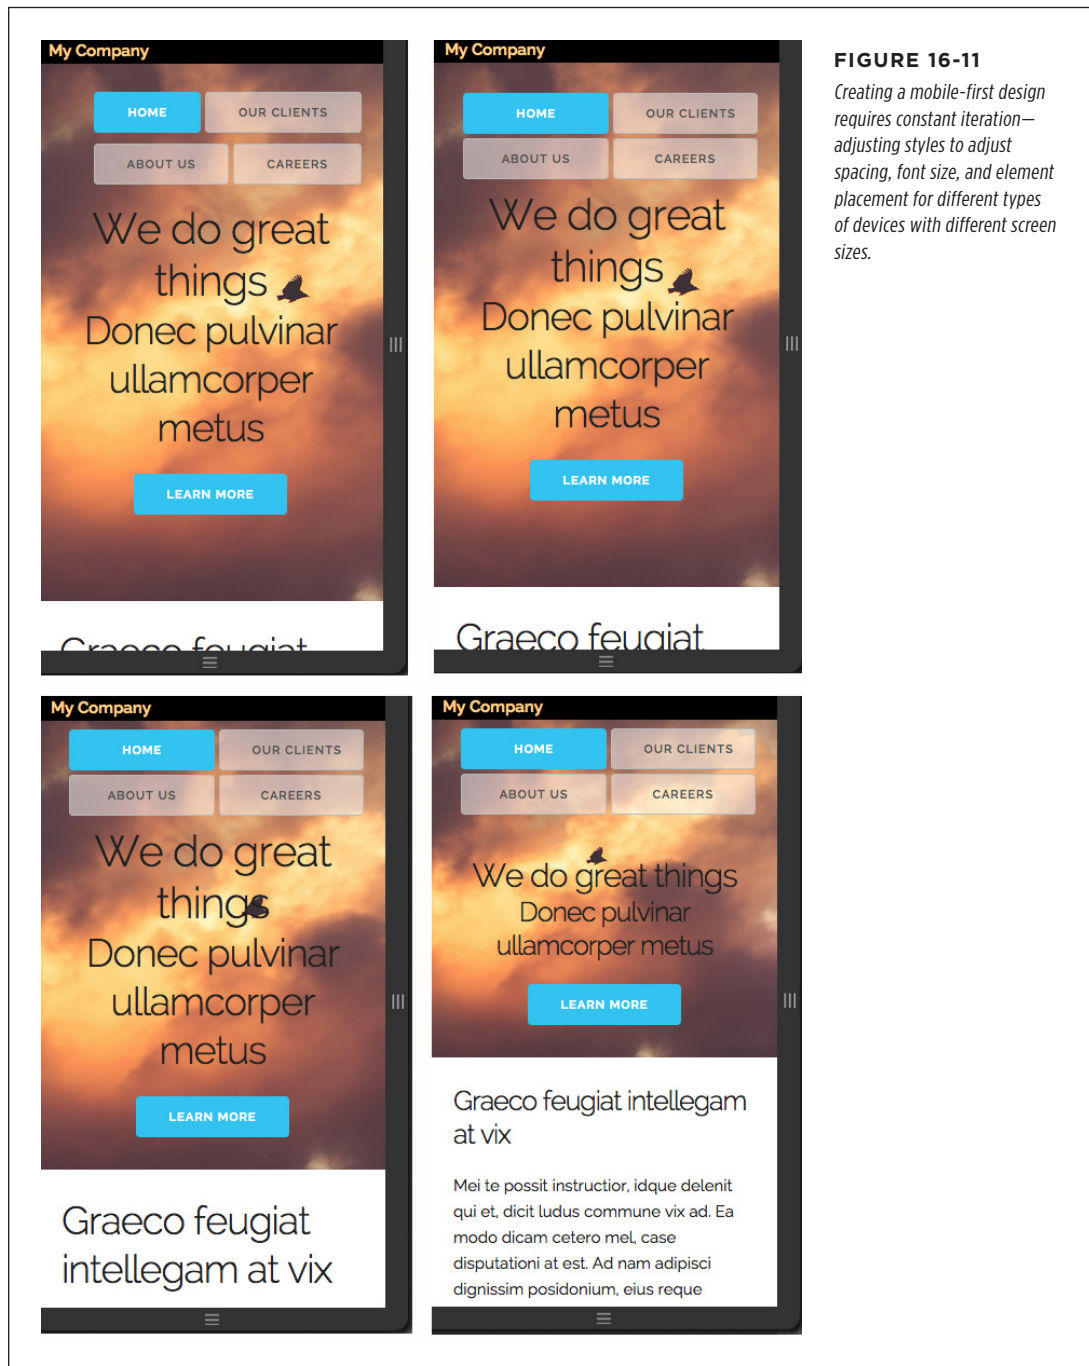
My Company

HOME

OUR CLIENTS

ABOUT US

CAREERS

We do great things

Donec pulvinar ullamcorper metus

LEARN MORE

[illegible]

My Company

HOME

OUR CLIENTS

ABOUT US

CAREERS

We do great things

Donec pulvinar ullamcorper metus

LEARN MORE

Graeco feugiat

FIGURE 16-11

Creating a mobile-first design requires constant iteration—adjusting styles to adjust spacing, font size, and element placement for different types of devices with different screen sizes.

My Company

HOME

OUR CLIENTS

ABOUT US

CAREERS

We do great things

Donec pulvinar ullamcorper metus

LEARN MORE

Graeco feugiat intellegam at vix

My Company

HOME

OUR CLIENTS

ABOUT US

CAREERS

We do great things

Donec pulvinar ullamcorper metus

LEARN MORE

Graeco feugiat intellegam at vix

Mei te possit instructior, idque delenit qui et, dicit ludus commune vix ad. Ea modo dicam cetero mel, case disputationi at est. Ad nam adipisci dignissim posidonium, eius reque